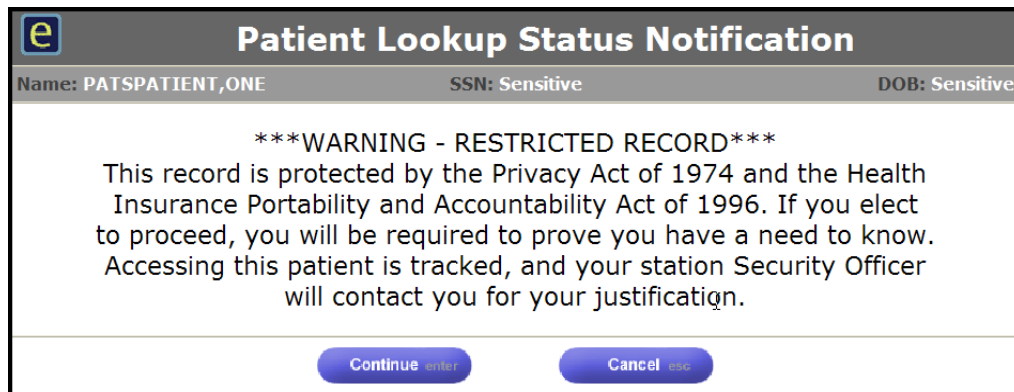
e

Patient Lookup Status Notification

Name: PATSPATIENT,ONE SSN: Sensitive DOB: Sensitive

***WARNING - RESTRICTED RECORD***
This record is protected by the Privacy Act of 1974 and the Health Insurance Portability and Accountability Act of 1996. If you elect to proceed, you will be required to prove you have a need to know. Accessing this patient is tracked, and your station Security Officer will contact you for your justification.

Continue enter Cancel esc